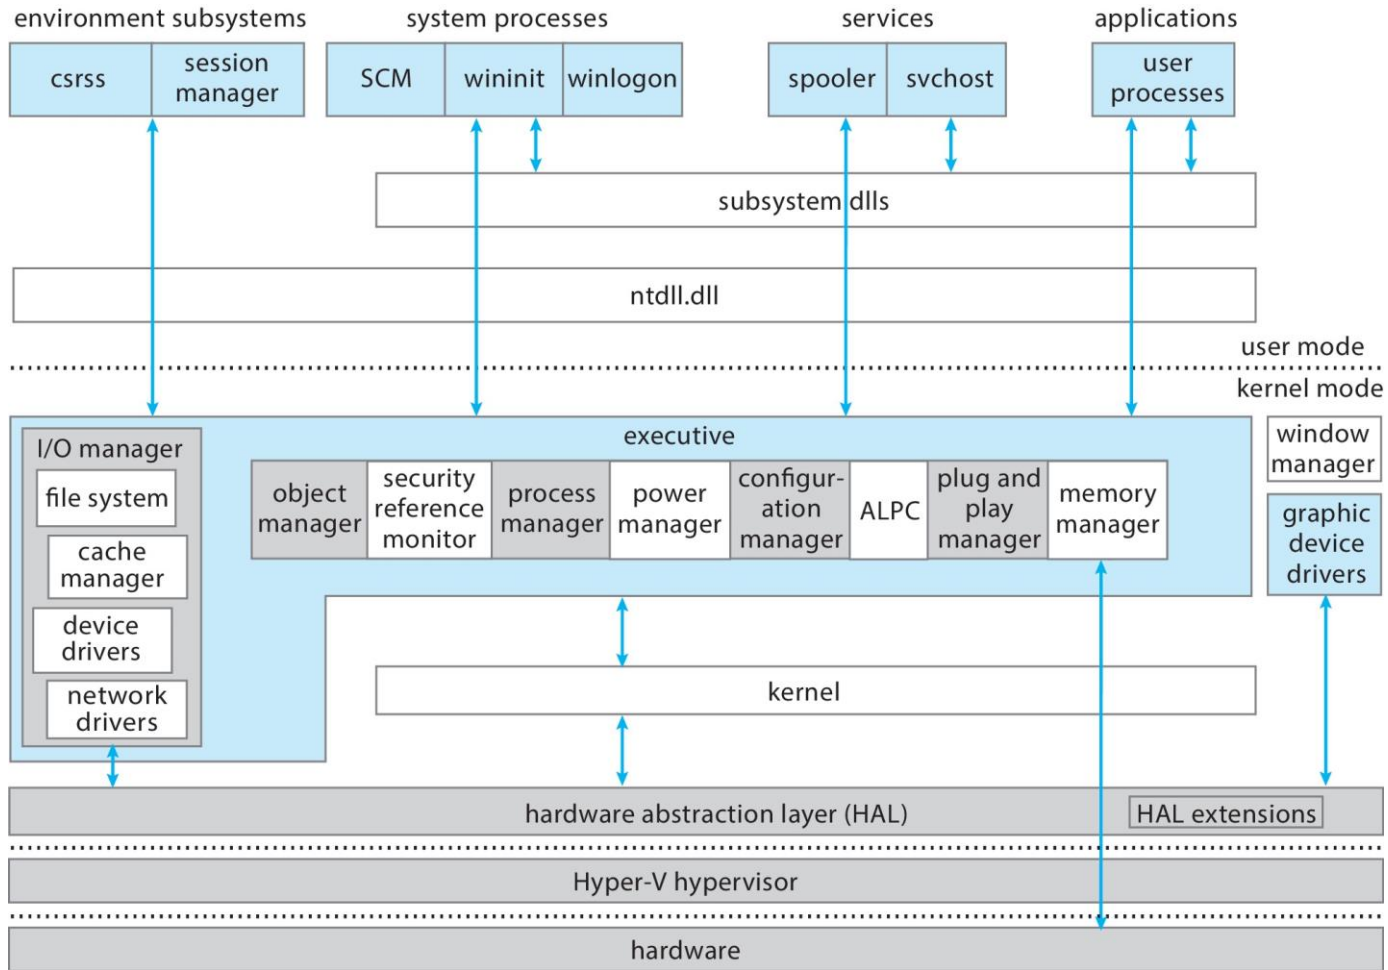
environment subsystems

system processes

services

applications

csrss

session manager

SCM

wininit

winlogon

spooler

svchost

user processes

subsystem dlls

ntdll.dll

user mode

kernel mode

executive

I/O manager

file system

cache manager

device drivers

network drivers

object manager

security reference monitor

process manager

power manager

configur-ation manager

ALPC

plug and play manager

memory manager

window manager

graphic device drivers

kernel

hardware abstraction layer (HAL)

HAL extensions

Hyper-V hypervisor

hardware